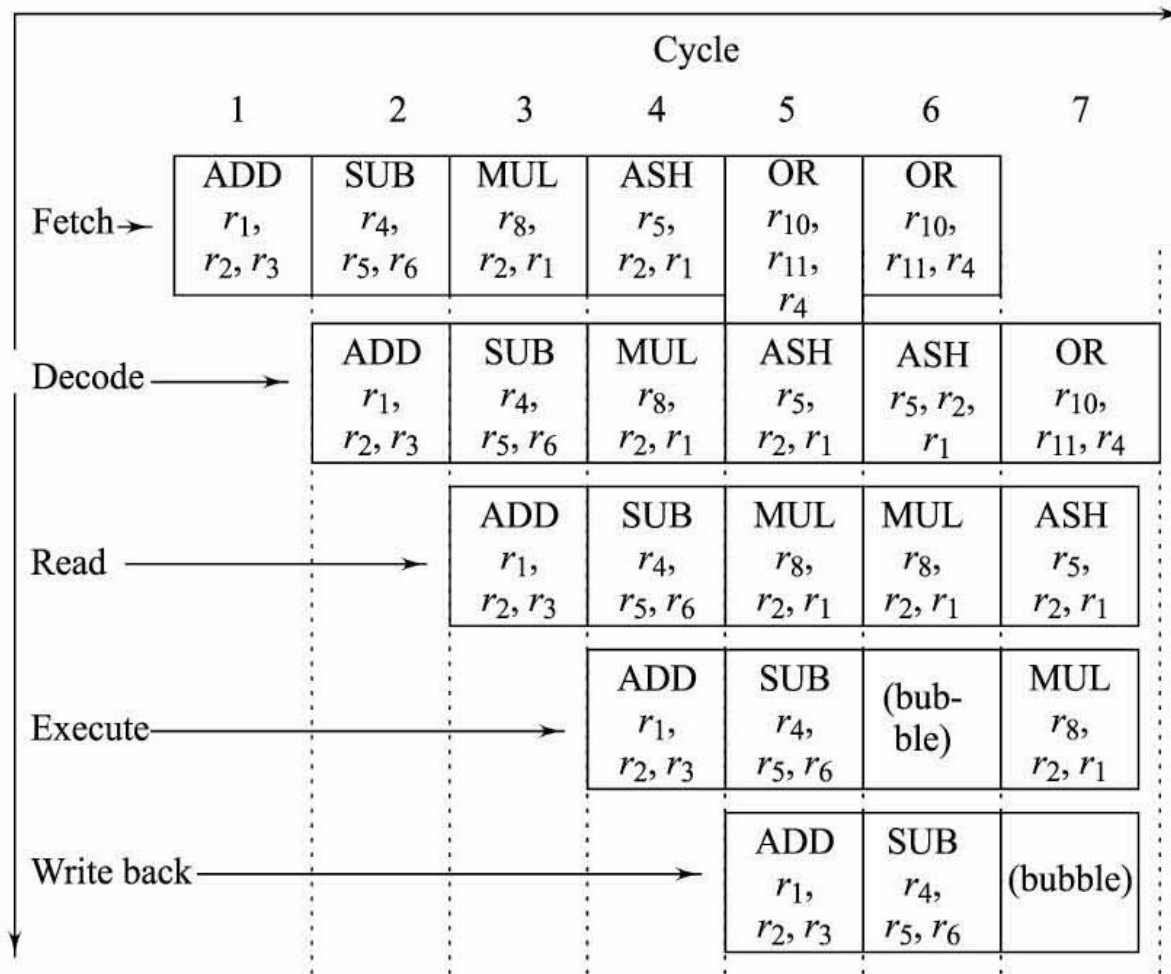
Cycle

| | 1 | 2 | 3 | 4 | 5 | 6 | 7 |
|---|---|---|---|---|---|---|---|
| Fetch | ADD $r_1$, $r_2$, $r_3$ | SUB $r_4$, $r_5$, $r_6$ | MUL $r_8$, $r_2$, $r_1$ | ASH $r_5$, $r_2$, $r_1$ | OR $r_{10}$, $r_{11}$, $r_4$ | OR $r_{10}$, $r_{11}$, $r_4$ | |
| Decode | | ADD $r_1$, $r_2$, $r_3$ | SUB $r_4$, $r_5$, $r_6$ | MUL $r_8$, $r_2$, $r_1$ | ASH $r_5$, $r_2$, $r_1$ | ASH $r_5$, $r_2$, $r_1$ | OR $r_{10}$, $r_{11}$, $r_4$ |
| Read | | | ADD $r_1$, $r_2$, $r_3$ | SUB $r_4$, $r_5$, $r_6$ | MUL $r_8$, $r_2$, $r_1$ | MUL $r_8$, $r_2$, $r_1$ | ASH $r_5$, $r_2$, $r_1$ |
| Execute | | | | ADD $r_1$, $r_2$, $r_3$ | SUB $r_4$, $r_5$, $r_6$ | (bubble) | MUL $r_8$, $r_2$, $r_1$ |
| Write back | | | | | ADD $r_1$, $r_2$, $r_3$ | SUB $r_4$, $r_5$, $r_6$ | (bubble) |